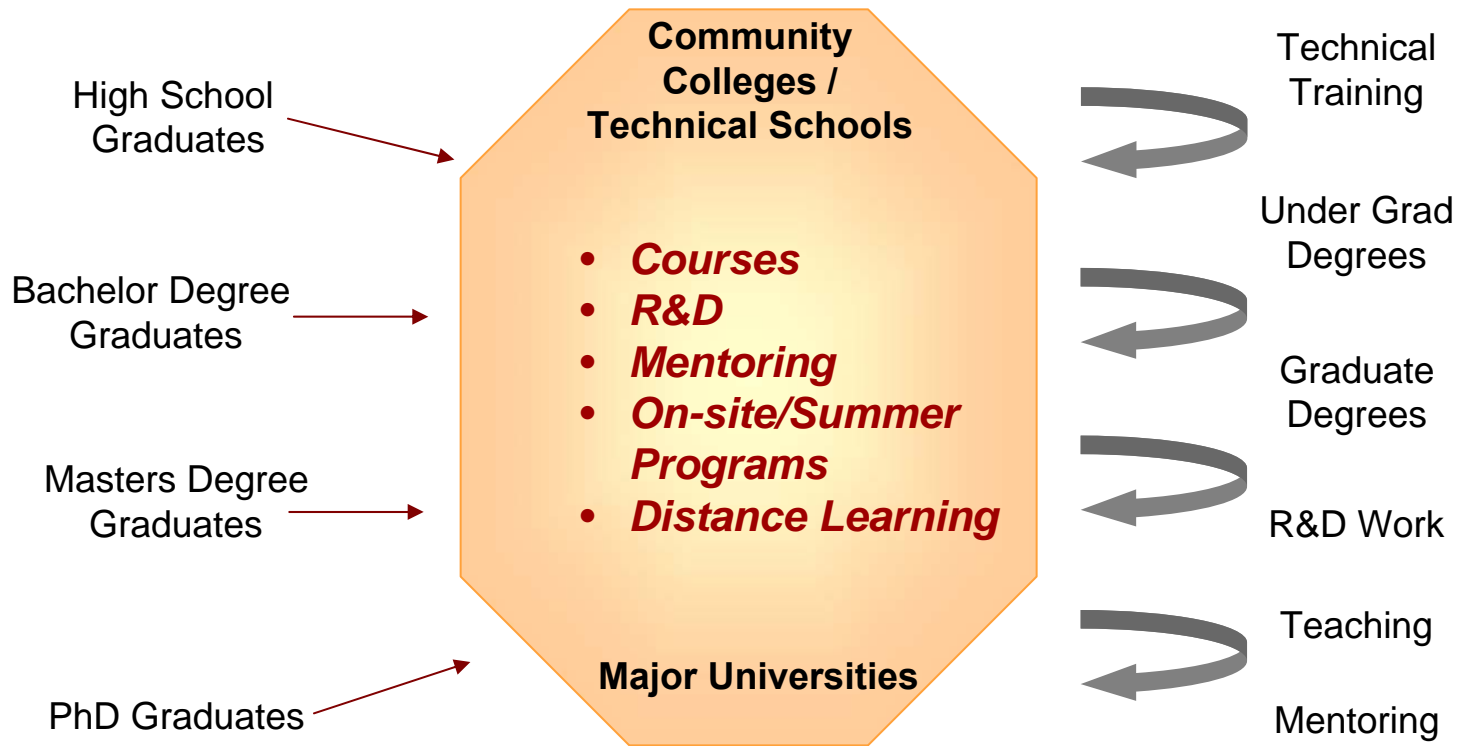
High School Graduates

Bachelor Degree Graduates

Masters Degree Graduates

PhD Graduates

Community Colleges / Technical Schools

• Courses
• R&D
• Mentoring
• On-site/Summer Programs
• Distance Learning

Major Universities

Technical Training

Under Grad Degrees

Graduate Degrees

R&D Work

Teaching

Mentoring